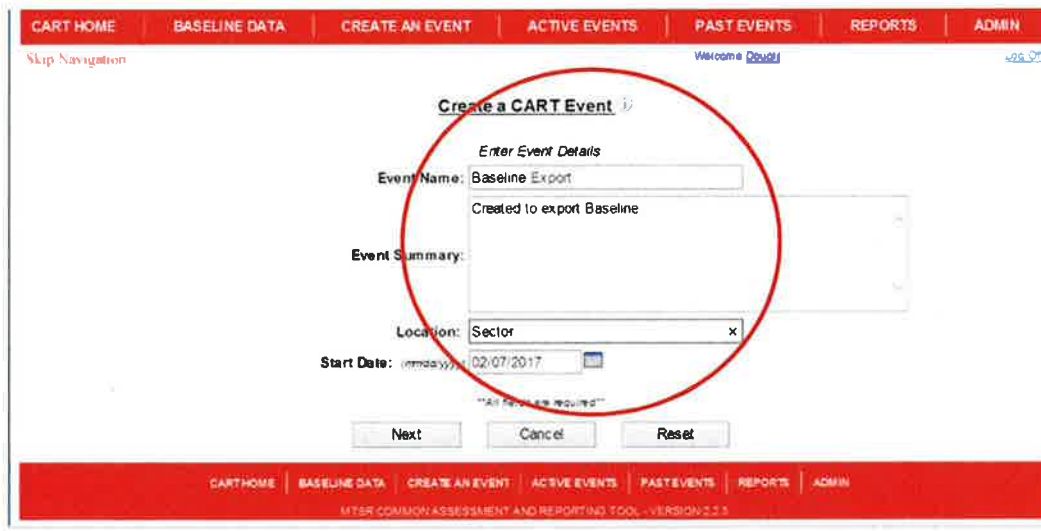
CART HOME | BASELINE DATA | CREATE AN EVENT | ACTIVE EVENTS | PAST EVENTS | REPORTS | ADMIN

Skip Navigation

Welcome Doudy

Log Off

Create a CART Event

Enter Event Details

Event Name: Baseline Export

Event Summary: Created to export Baseline

Location: Sector ×

Start Date: (mm/dd/yyyy) 02/07/2017

**All fields are required**

Next Cancel Reset

CART HOME | BASELINE DATA | CREATE AN EVENT | ACTIVE EVENTS | PAST EVENTS | REPORTS | ADMIN

MTSR COMMON ASSESSMENT AND REPORTING TOOL - VERSION 2.2.5